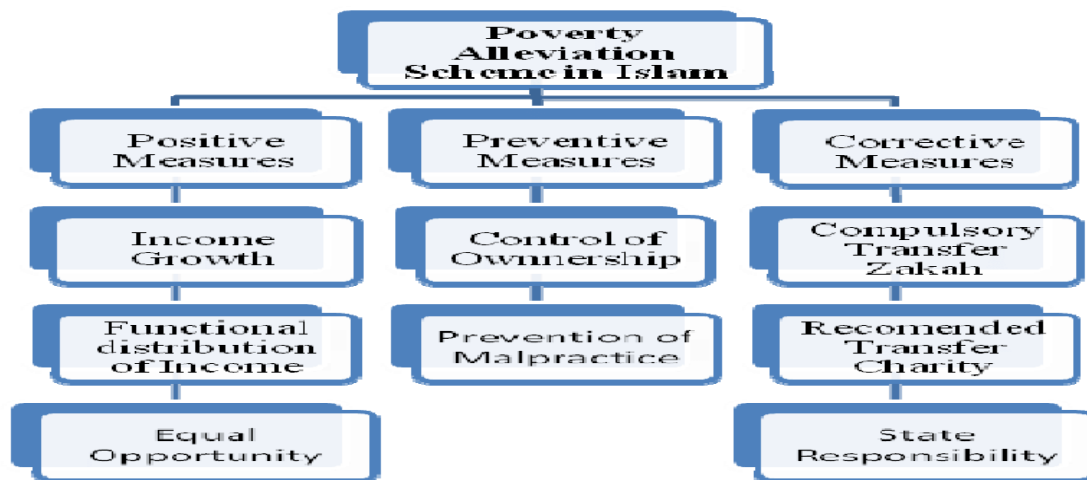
Poverty Alleviation Scheme in Islam

Positive Measures

Income Growth

Functional distribution of Income

Equal Opportunity

Preventive Measures

Control of Ownnership

Prevention of Malpractice

Corrective Measures

Compulsory Transfer Zakah

Recomended Transfer Charity

State Responsibility